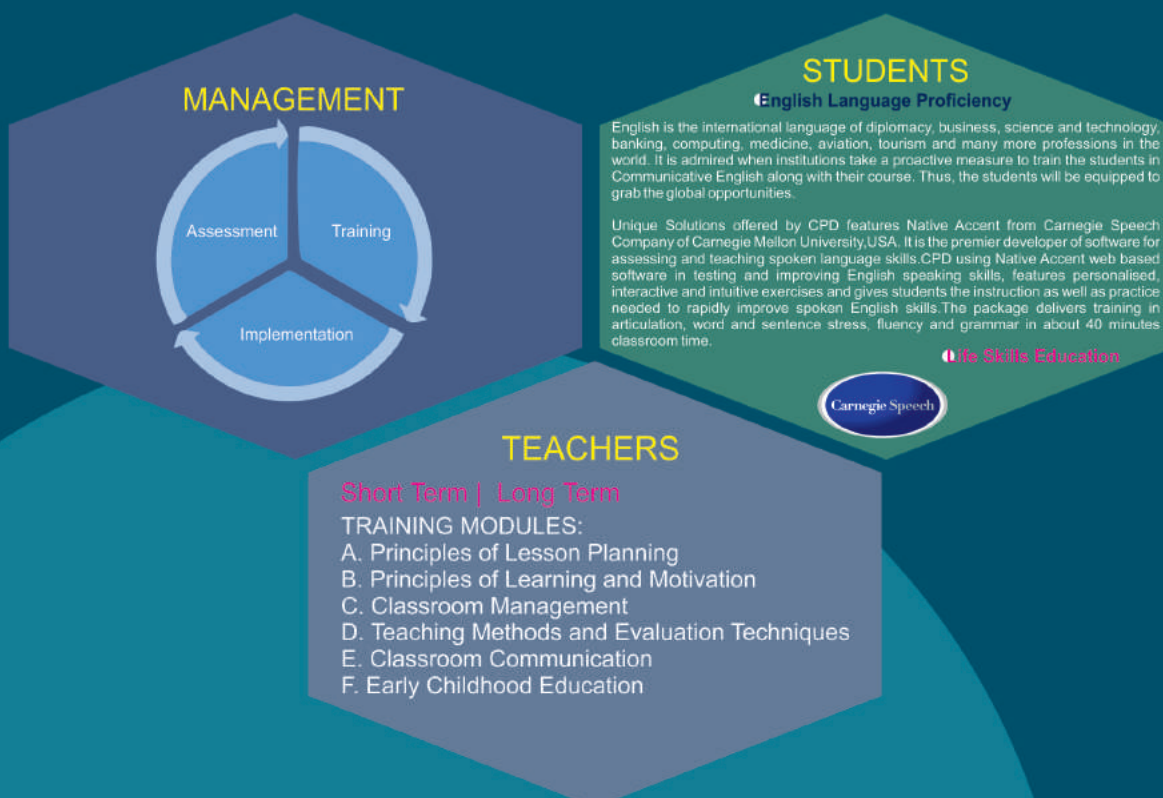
MANAGEMENT

Assessment
Training
Implementation

STUDENTS

English Language Proficiency

English is the international language of diplomacy, business, science and technology, banking, computing, medicine, aviation, tourism and many more professions in the world. It is admired when institutions take a proactive measure to train the students in Communicative English along with their course. Thus, the students will be equipped to grab the global opportunities.

Unique Solutions offered by CPD features Native Accent from Carnegie Speech Company of Carnegie Mellon University,USA. It is the premier developer of software for assessing and teaching spoken language skills.CPD using Native Accent web based software in testing and improving English speaking skills, features personalised, interactive and intuitive exercises and gives students the instruction as well as practice needed to rapidly improve spoken English skills.The package delivers training in articulation, word and sentence stress, fluency and grammar in about 40 minutes classroom time.

Life Skills Education

Carnegie Speech

TEACHERS

Short Term | Long Term

TRAINING MODULES:
A. Principles of Lesson Planning
B. Principles of Learning and Motivation
C. Classroom Management
D. Teaching Methods and Evaluation Techniques
E. Classroom Communication
F. Early Childhood Education